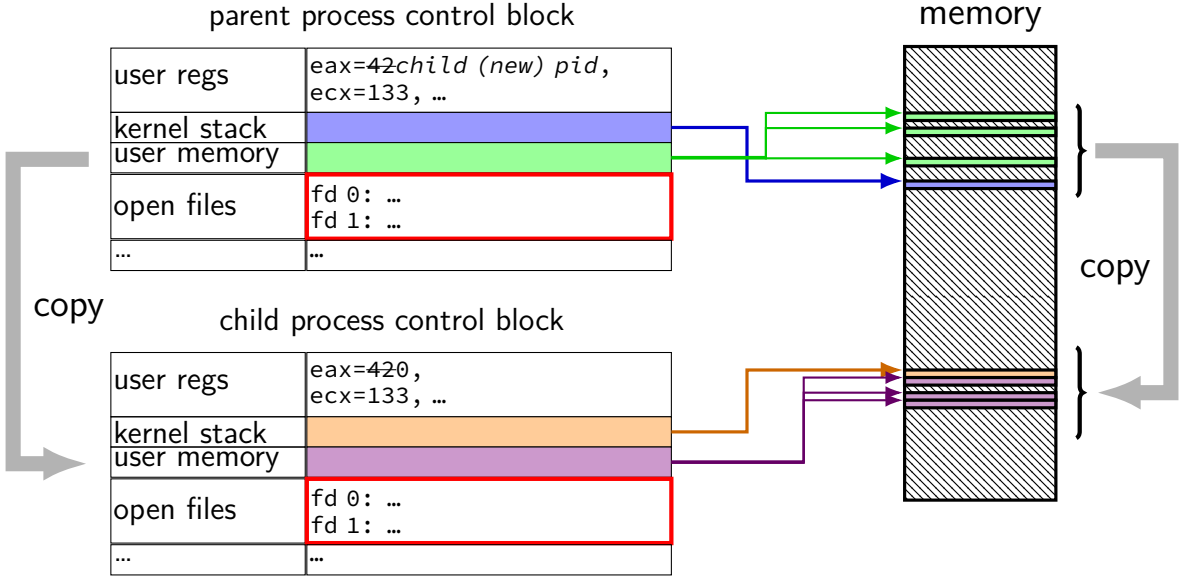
parent process control block

| user regs | eax=~~42~~child (new) pid, ecx=133, … |
|---|---|
| kernel stack | |
| user memory | |
| open files | fd 0: … fd 1: … |
| … | … |

memory

copy

copy

child process control block

| user regs | eax=~~42~~0, ecx=133, … |
|---|---|
| kernel stack | |
| user memory | |
| open files | fd 0: … fd 1: … |
| … | … |